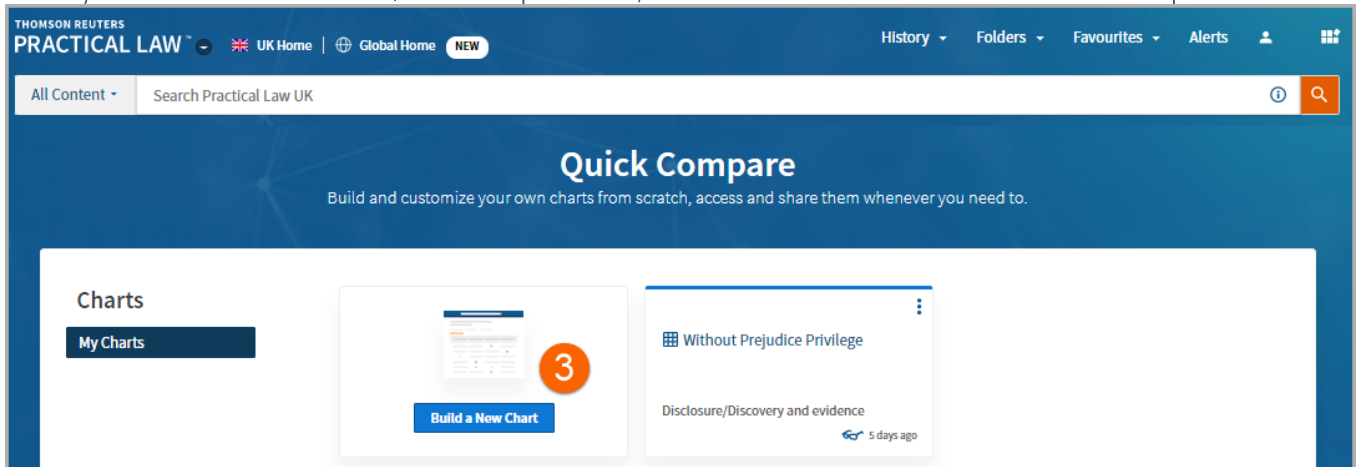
THOMSON REUTERS
PRACTICAL LAW™

UK Home | Global Home NEW

History Folders Favourites Alerts

All Content

Search Practical Law UK

Quick Compare

Build and customize your own charts from scratch, access and share them whenever you need to.

Charts

My Charts

3

Build a New Chart

Without Prejudice Privilege

Disclosure/Discovery and evidence

5 days ago